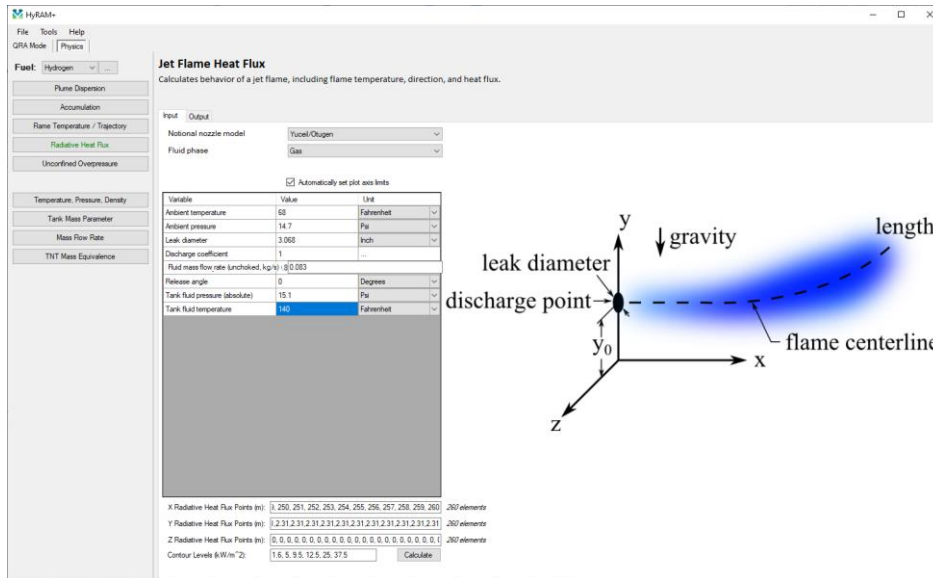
HyRAM+

File Tools Help

QRA Mode Physics

Fuel: Hydrogen ...

Plume Dispersion

Accumulation

Flame Temperature / Trajectory

Radiative Heat Flux

Unconfined Overpressure

Temperature, Pressure, Density

Tank Mass Parameter

Mass Flow Rate

TNT Mass Equivalence

Jet Flame Heat Flux

Calculates behavior of a jet flame, including flame temperature, direction, and heat flux.

Input Output

Notional nozzle model Yuceil/Otugen

Fluid phase Gas

Automatically set plot axis limits

| Variable | Value | Unit |
|---|---|---|
| Ambient temperature | 68 | Fahrenheit |
| Ambient pressure | 14.7 | Psi |
| Leak diameter | 3.068 | Inch |
| Discharge coefficient | 1 | ... |
| Fluid mass flow rate (unchoked, kg/s) (( | 0.083 | |
| Release angle | 0 | Degrees |
| Tank fluid pressure (absolute) | 15.1 | Psi |
| Tank fluid temperature | 140 | Fahrenheit |

X Radiative Heat Flux Points (m): 3, 250, 251, 252, 253, 254, 255, 256, 257, 258, 259, 260 260 elements

Y Radiative Heat Flux Points (m): 1,2.31,2.31,2.31,2.31,2.31,2.31,2.31,2.31,2.31,2.31,2.31 260 elements

Z Radiative Heat Flux Points (m): 0, 0, 0, 0, 0, 0, 0, 0, 0, 0, 0, 0, 0, 0, 0, 0, 0, 0, 0, 0 260 elements

Contour Levels (kW/m^2): 1.6, 5, 9.5, 12.5, 25, 37.5 Calculate

y

gravity

length

leak diameter

discharge point

flame centerline

$y_0$

x

z